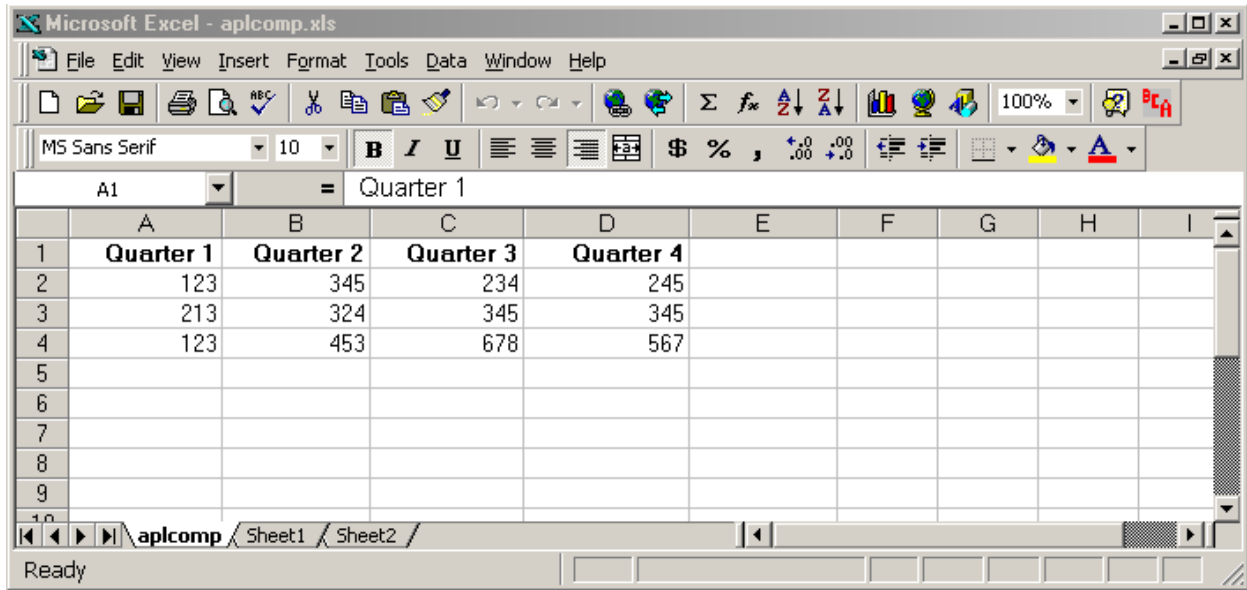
Microsoft Excel - aplcomp.xls

File Edit View Insert Format Tools Data Window Help

100%

MS Sans Serif 10 B I U $ % ,

A1 = Quarter 1

| | A | B | C | D | E | F | G | H | I |
|---|---|---|---|---|---|---|---|---|---|
| 1 | Quarter 1 | Quarter 2 | Quarter 3 | Quarter 4 | | | | | |
| 2 | 123 | 345 | 234 | 245 | | | | | |
| 3 | 213 | 324 | 345 | 345 | | | | | |
| 4 | 123 | 453 | 678 | 567 | | | | | |
| 5 | | | | | | | | | |
| 6 | | | | | | | | | |
| 7 | | | | | | | | | |
| 8 | | | | | | | | | |
| 9 | | | | | | | | | |

aplcomp Sheet1 Sheet2

Ready